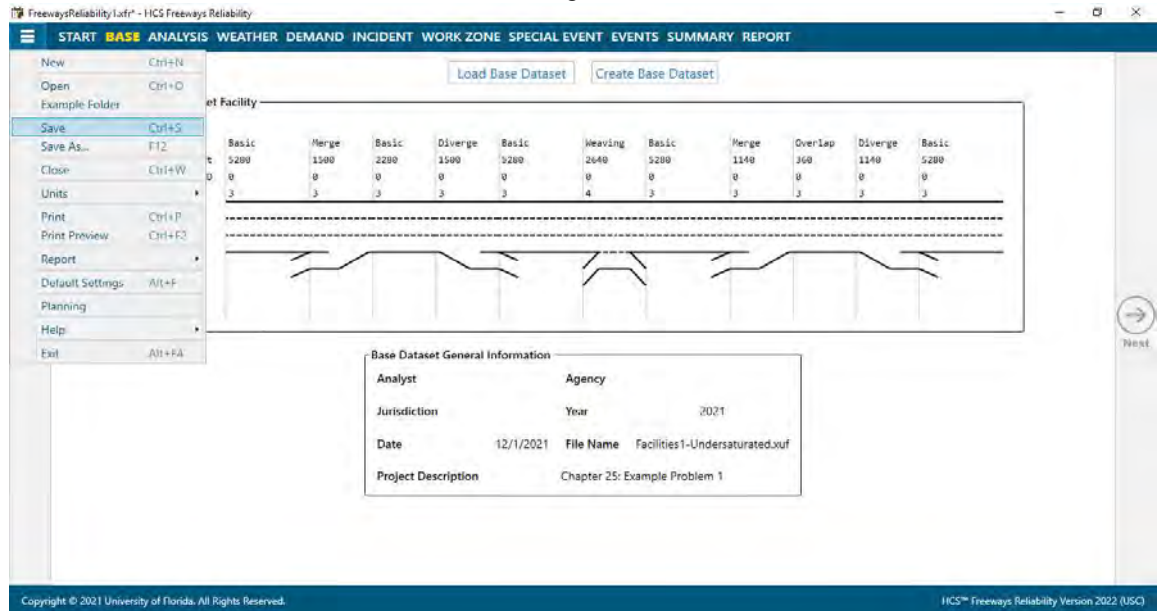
FreewaysReliability1.xfr* - HCS Freeways Reliability

START BASE ANALYSIS WEATHER DEMAND INCIDENT WORK ZONE SPECIAL EVENT EVENTS SUMMARY REPORT

New Ctrl+N
Open Ctrl+O
Example Folder
Save Ctrl+S
Save As... F12
Close Ctrl+W
Units
Print Ctrl+P
Print Preview Ctrl+F2
Report
Default Settings Alt+F
Planning
Help
Exit Alt+F4

Load Base Dataset Create Base Dataset

et Facility

| | Basic | Merge | Basic | Diverge | Basic | Weaving | Basic | Merge | Overlap | Diverge | Basic |
|---|---|---|---|---|---|---|---|---|---|---|---|
| t | 5280 | 1500 | 2280 | 1500 | 5280 | 2640 | 5280 | 1140 | 360 | 1140 | 5280 |
| 0 | 0 | 0 | 0 | 0 | 0 | 0 | 0 | 0 | 0 | 0 | 0 |
| | 3 | 3 | 3 | 3 | 3 | 4 | 3 | 3 | 3 | 3 | 3 |

Next

Base Dataset General Information

Analyst Agency

Jurisdiction Year 2021

Date 12/1/2021 File Name Facilities1-Undersaturated.xuf

Project Description Chapter 25: Example Problem 1

Copyright © 2021 University of Florida. All Rights Reserved.

HCS™ Freeways Reliability Version 2022 (USC)